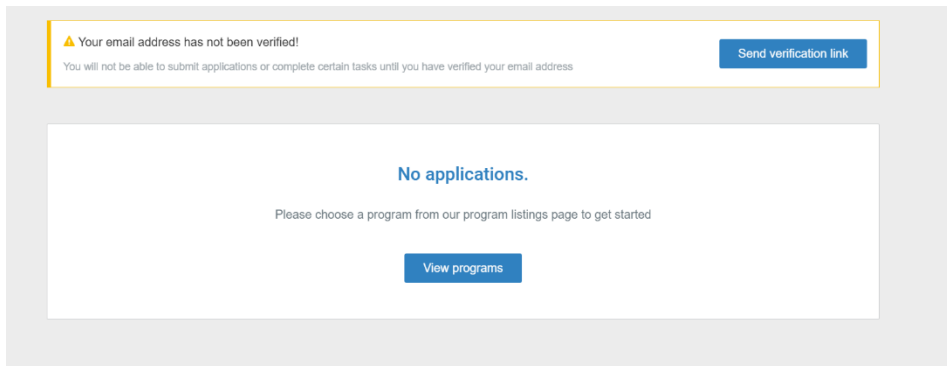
Your email address has not been verified!

You will not be able to submit applications or complete certain tasks until you have verified your email address

Send verification link

No applications.

Please choose a program from our program listings page to get started

View programs